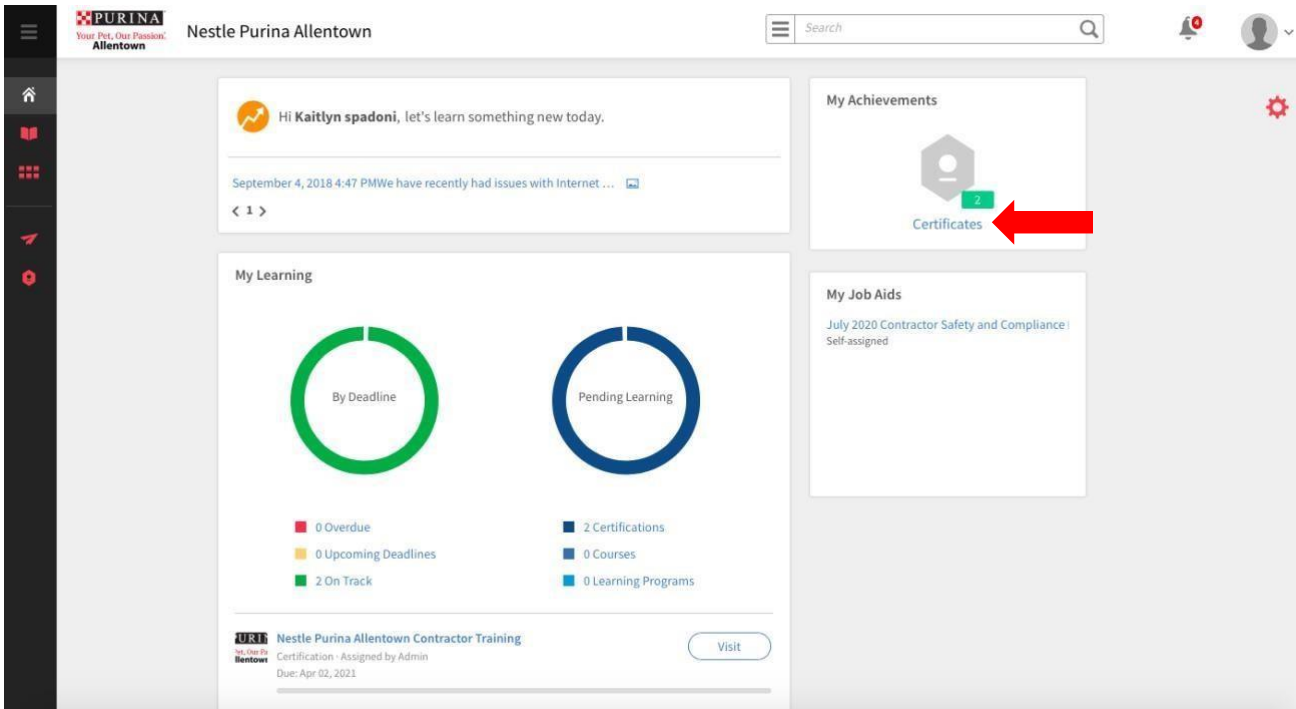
PURINA
Your Pet, Our Passion.
Allentown

Nestle Purina Allentown

Search

4

Hi **Kaitlyn spadoni**, let's learn something new today.

September 4, 2018 4:47 PMWe have recently had issues with Internet ...

‹ 1 ›

My Achievements

2

Certificates

My Learning

By Deadline

Pending Learning

0 Overdue

0 Upcoming Deadlines

2 On Track

2 Certifications

0 Courses

0 Learning Programs

URI
Pet, Our Pa
llentown

Nestle Purina Allentown Contractor Training

Certification · Assigned by Admin

Due: Apr 02, 2021

Visit

My Job Aids

July 2020 Contractor Safety and Compliance

Self-assigned